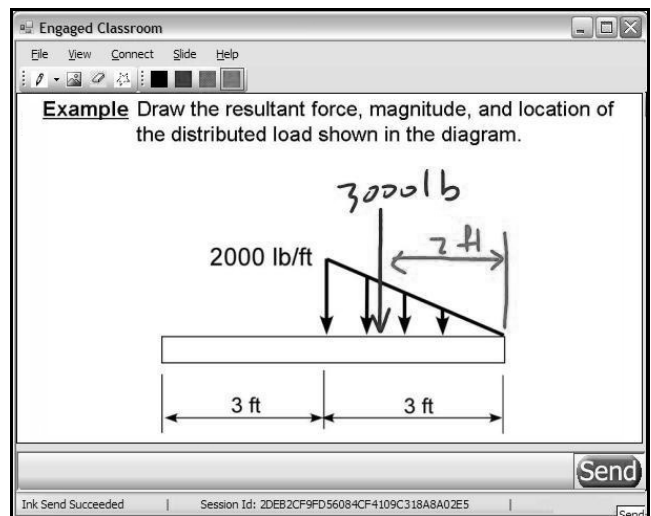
Engaged Classroom

File View Connect Slide Help

**Example** Draw the resultant force, magnitude, and location of the distributed load shown in the diagram.

3000 lb

2000 lb/ft

2 ft

3 ft

3 ft

Send

Ink Send Succeeded | Session Id: 2DEB2CF9FD56084CF4109C318A8A02E5 |

Send